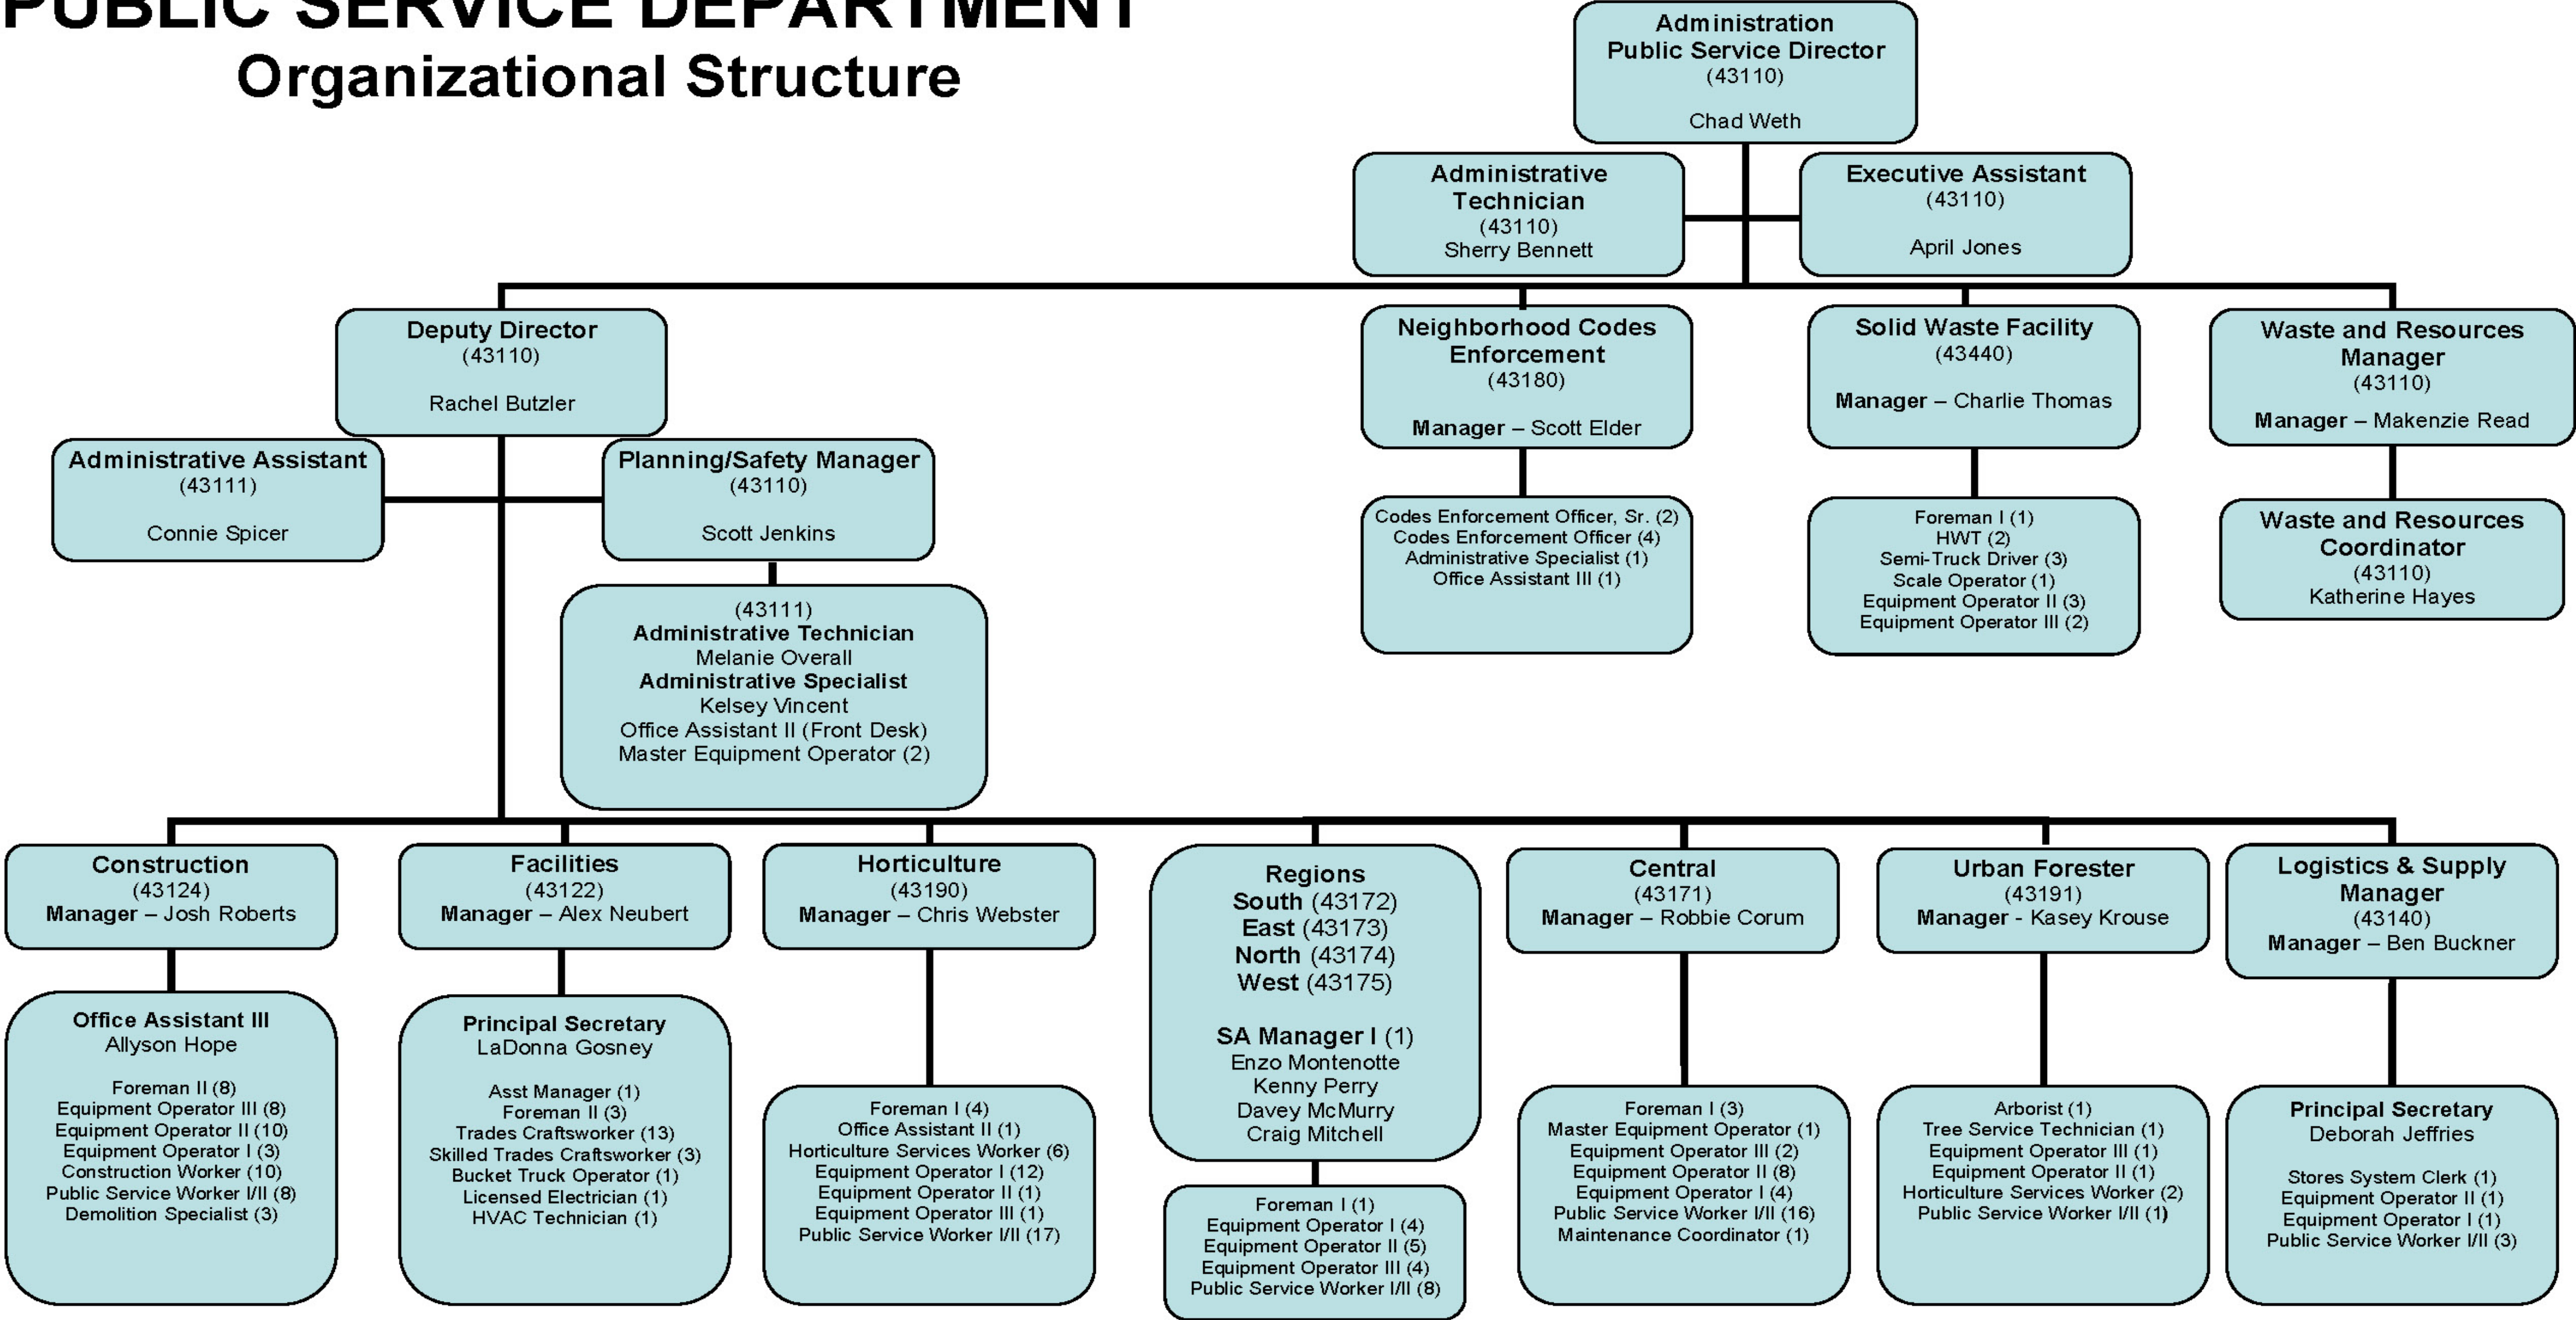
PUBLIC SERVICE DEPARTMENT
Organizational Structure

Administration
Public Service Director
(43110)
Chad Weth

Administrative Technician
(43110)
Sherry Bennett

Executive Assistant
(43110)
April Jones

Deputy Director
(43110)
Rachel Butzler

Neighborhood Codes Enforcement
(43180)
Manager – Scott Elder

Solid Waste Facility
(43440)
Manager – Charlie Thomas

Waste and Resources Manager
(43110)
Manager – Makenzie Read

Administrative Assistant
(43111)
Connie Spicer

Planning/Safety Manager
(43110)
Scott Jenkins

Codes Enforcement Officer, Sr. (2)
Codes Enforcement Officer (4)
Administrative Specialist (1)
Office Assistant III (1)

Foreman I (1)
HWT (2)
Semi-Truck Driver (3)
Scale Operator (1)
Equipment Operator II (3)
Equipment Operator III (2)

Waste and Resources Coordinator
(43110)
Katherine Hayes

(43111)
Administrative Technician
Melanie Overall
Administrative Specialist
Kelsey Vincent
Office Assistant II (Front Desk)
Master Equipment Operator (2)

Construction
(43124)
Manager – Josh Roberts

Facilities
(43122)
Manager – Alex Neubert

Horticulture
(43190)
Manager – Chris Webster

Regions
South (43172)
East (43173)
North (43174)
West (43175)

SA Manager I (1)
Enzo Montenotte
Kenny Perry
Davey McMurry
Craig Mitchell

Central
(43171)
Manager – Robbie Corum

Urban Forester
(43191)
Manager - Kasey Krouse

Logistics & Supply Manager
(43140)
Manager – Ben Buckner

Office Assistant III
Allyson Hope

Foreman II (8)
Equipment Operator III (8)
Equipment Operator II (10)
Equipment Operator I (3)
Construction Worker (10)
Public Service Worker I/II (8)
Demolition Specialist (3)

Principal Secretary
LaDonna Gosney

Asst Manager (1)
Foreman II (3)
Trades Craftsworker (13)
Skilled Trades Craftsworker (3)
Bucket Truck Operator (1)
Licensed Electrician (1)
HVAC Technician (1)

Foreman I (4)
Office Assistant II (1)
Horticulture Services Worker (6)
Equipment Operator I (12)
Equipment Operator II (1)
Equipment Operator III (1)
Public Service Worker I/II (17)

Foreman I (1)
Equipment Operator I (4)
Equipment Operator II (5)
Equipment Operator III (4)
Public Service Worker I/II (8)

Foreman I (3)
Master Equipment Operator (1)
Equipment Operator III (2)
Equipment Operator II (8)
Equipment Operator I (4)
Public Service Worker I/II (16)
Maintenance Coordinator (1)

Arborist (1)
Tree Service Technician (1)
Equipment Operator III (1)
Equipment Operator II (1)
Horticulture Services Worker (2)
Public Service Worker I/II (1)

Principal Secretary
Deborah Jeffries

Stores System Clerk (1)
Equipment Operator II (1)
Equipment Operator I (1)
Public Service Worker I/II (3)